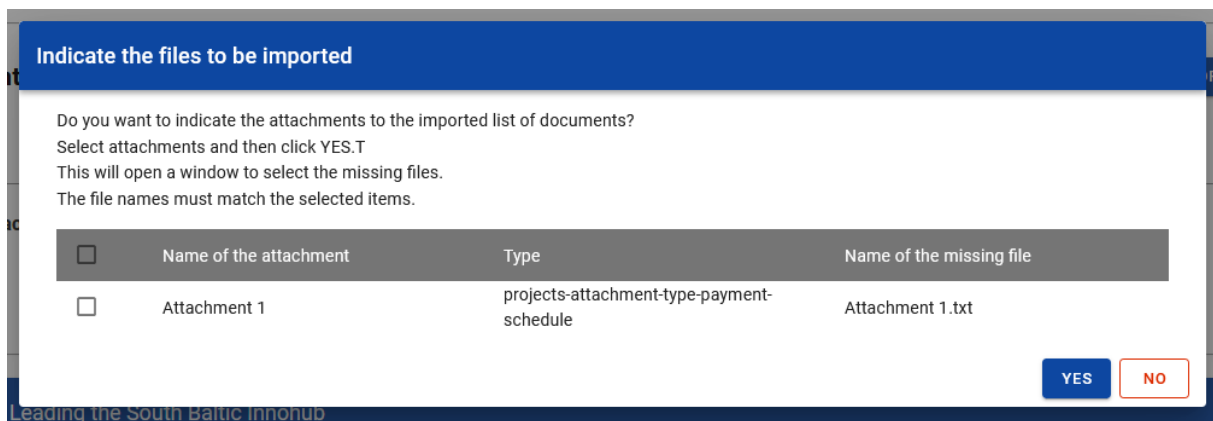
Indicate the files to be imported

Do you want to indicate the attachments to the imported list of documents?
Select attachments and then click YES.T
This will open a window to select the missing files.
The file names must match the selected items.

| ☐ | Name of the attachment | Type | Name of the missing file |
|---|---|---|---|
| ☐ | Attachment 1 | projects-attachment-type-payment-schedule | Attachment 1.txt |

YES NO

Leading the South Baltic Innohub